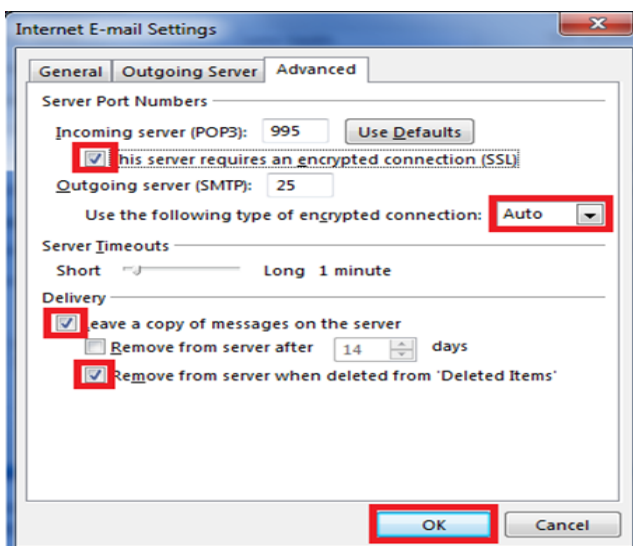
Internet E-mail Settings

General | Outgoing Server | Advanced

Server Port Numbers

Incoming server (POP3): 995 Use Defaults

This server requires an encrypted connection (SSL)

Outgoing server (SMTP): 25

Use the following type of encrypted connection: Auto

Server Timeouts

Short Long 1 minute

Delivery

Leave a copy of messages on the server

Remove from server after 14 days

Remove from server when deleted from 'Deleted Items'

OK Cancel